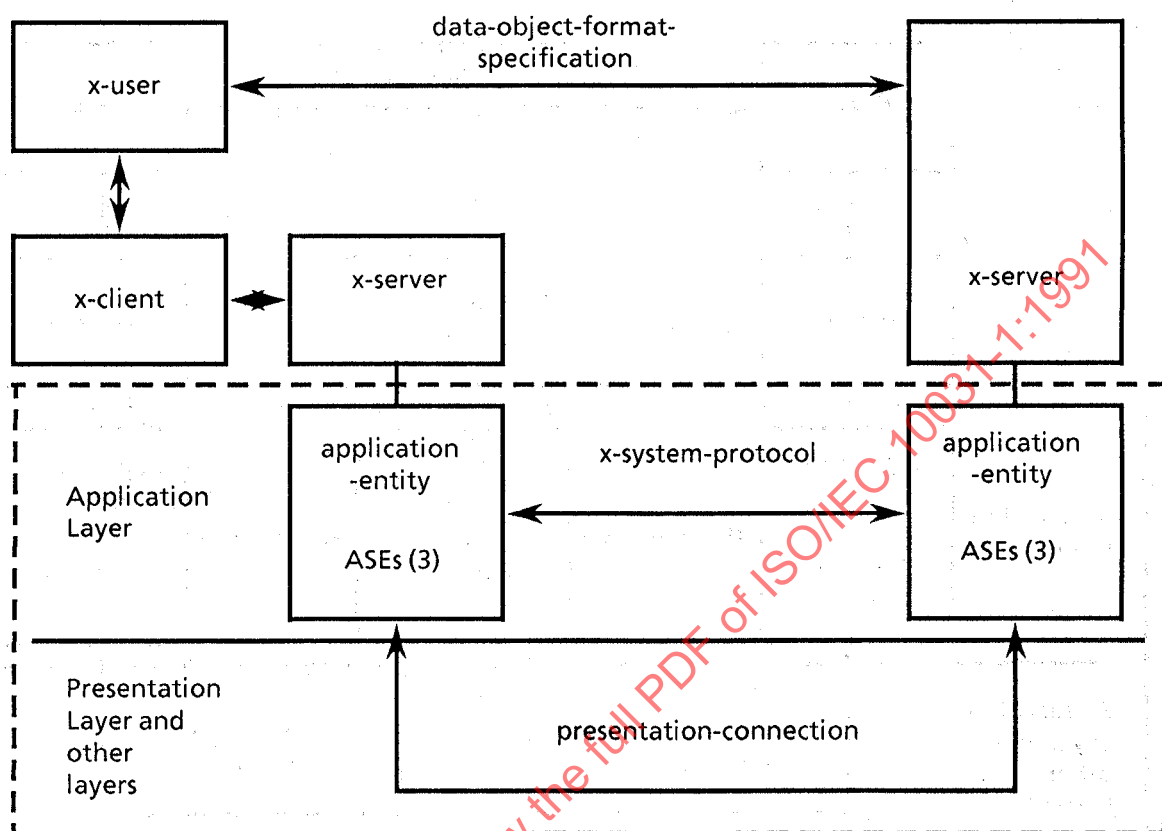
data-object-format-specification

x-user

x-client

x-server

x-server

application -entity

ASEs (3)

x-system-protocol

application -entity

ASEs (3)

Application Layer

Presentation Layer and other layers

presentation-connection

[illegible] the full PDF of ISO/IEC 10031-1:1991